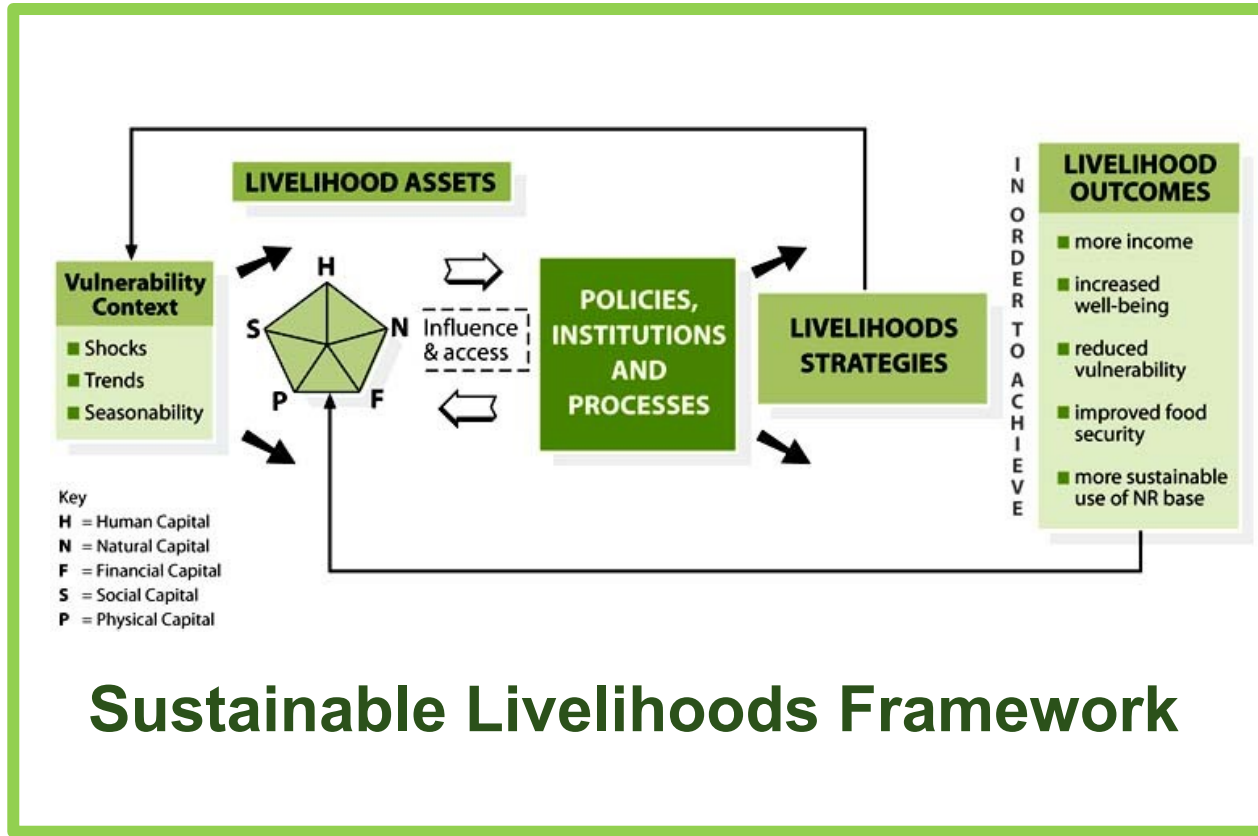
LIVELIHOOD ASSETS

Vulnerability Context

Shocks
Trends
Seasonability

H
S
N
P
F

Influence & access

POLICIES, INSTITUTIONS AND PROCESSES

LIVELIHOODS STRATEGIES

IN ORDER TO ACHIEVE

LIVELIHOOD OUTCOMES

more income
increased well-being
reduced vulnerability
improved food security
more sustainable use of NR base

Key
H = Human Capital
N = Natural Capital
F = Financial Capital
S = Social Capital
P = Physical Capital

Sustainable Livelihoods Framework